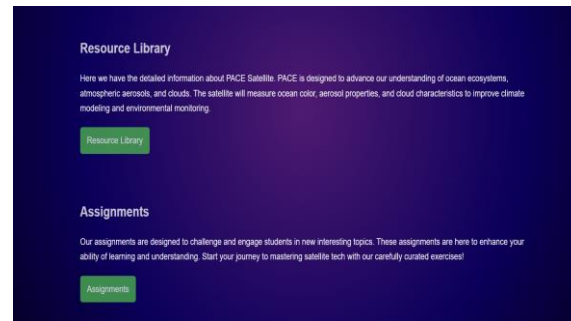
Resource Library

Here we have the detailed information about PACE Satellite. PACE is designed to advance our understanding of ocean ecosystems, atmospheric aerosols, and clouds. The satellite will measure ocean color, aerosol properties, and cloud characteristics to improve climate modeling and environmental monitoring.

Resource Library

Assignments

Our assignments are designed to challenge and engage students in new interesting topics. These assignments are here to enhance your ability of learning and understanding. Start your journey to mastering satellite tech with our carefully curated exercises!

Assignments